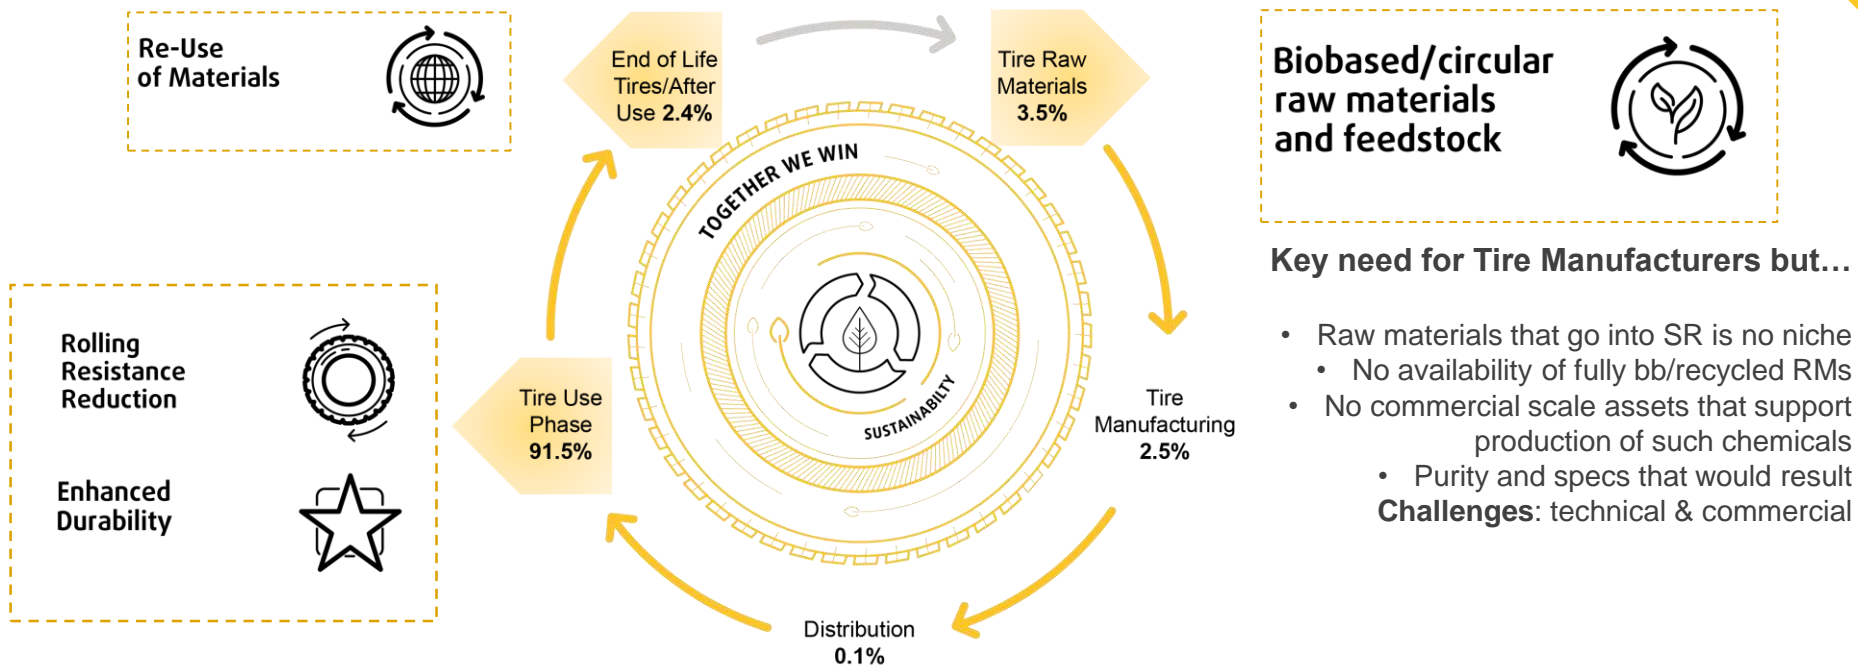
Re-Use of Materials

End of Life Tires/After Use 2.4%

Tire Raw Materials 3.5%

Biobased/circular raw materials and feedstock

TOGETHER WE WIN

SUSTAINABILTY

Key need for Tire Manufacturers but…

• Raw materials that go into SR is no niche
• No availability of fully bb/recycled RMs
• No commercial scale assets that support production of such chemicals
• Purity and specs that would result
**Challenges**: technical & commercial

Rolling Resistance Reduction

Enhanced Durability

Tire Use Phase 91.5%

Tire Manufacturing 2.5%

Distribution 0.1%